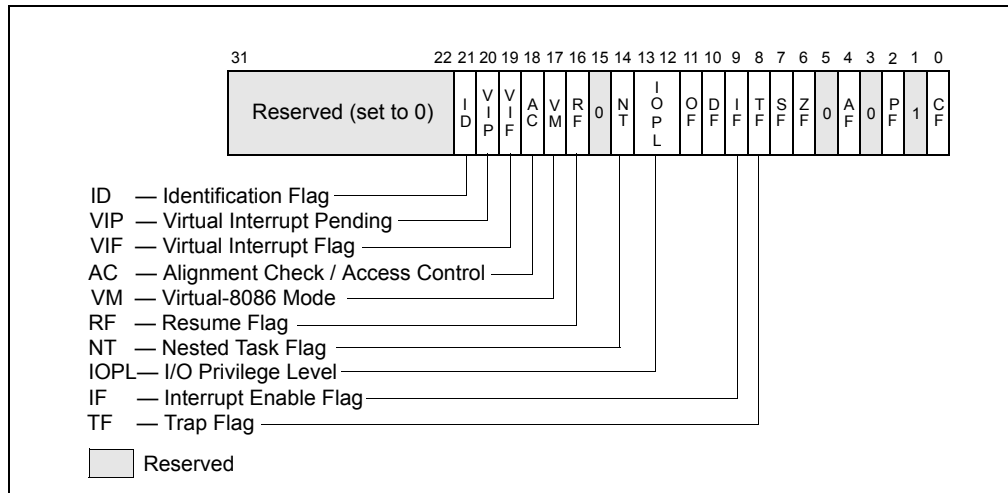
31 22 21 20 19 18 17 16 15 14 13 12 11 10 9 8 7 6 5 4 3 2 1 0

| Reserved (set to 0) | I D | V I P | V I F | A C | V M | R F | 0 | N T | I O P L | O F | D F | I F | T F | S F | Z F | 0 | A F | 0 | P F | 1 | C F |
|---|---|---|---|---|---|---|---|---|---|---|---|---|---|---|---|---|---|---|---|---|---|

ID — Identification Flag
VIP — Virtual Interrupt Pending
VIF — Virtual Interrupt Flag
AC — Alignment Check / Access Control
VM — Virtual-8086 Mode
RF — Resume Flag
NT — Nested Task Flag
IOPL— I/O Privilege Level
IF — Interrupt Enable Flag
TF — Trap Flag

Reserved